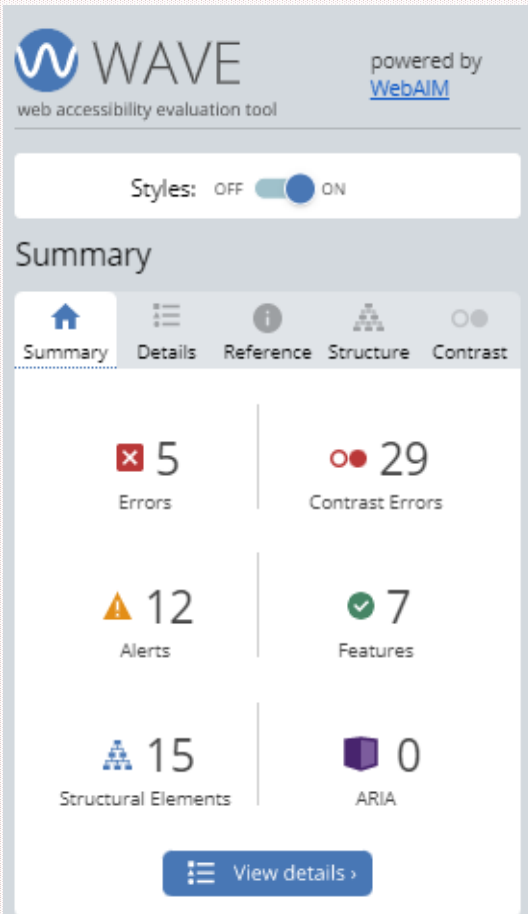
WAVE
web accessibility evaluation tool

powered by WebAIM

Styles: OFF ON

Summary

Summary Details Reference Structure Contrast

5
Errors

29
Contrast Errors

12
Alerts

7
Features

15
Structural Elements

0
ARIA

View details ›